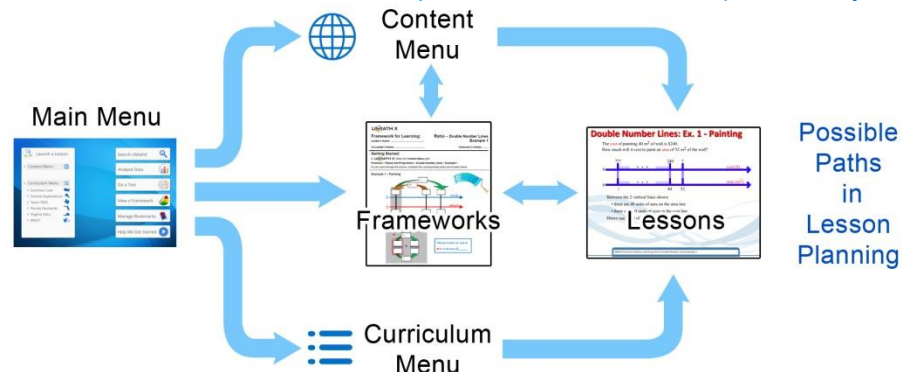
Main Menu

Search a Lesson
Content Menu
Curriculum Menu
Search UMath
Analyze Data
Do a Test
View a Framework
Manage Bookmarks
Help Me Get Started

Content Menu

UMATH X
Framework for Learning:
Ratio – Double Number Lines Example 1
Frameworks

Curriculum Menu

Double Number Lines: Ex. 1 - Painting
Lessons

Possible Paths in Lesson Planning